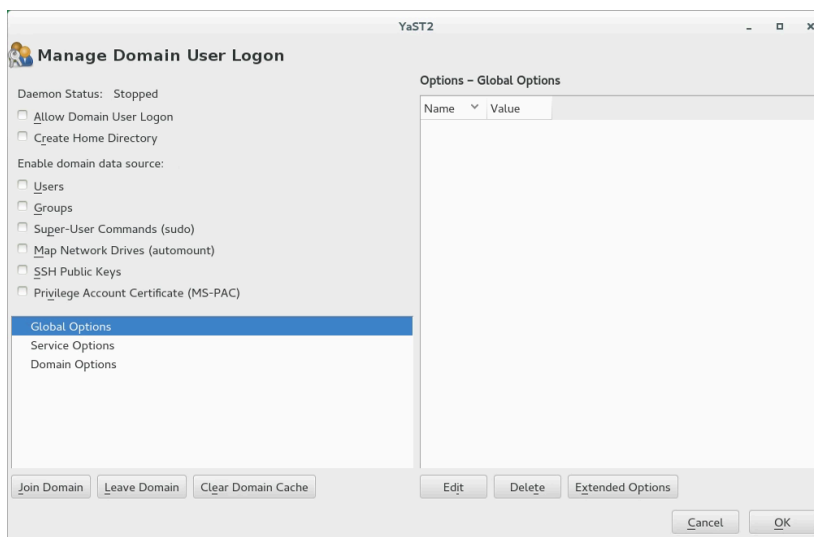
YaST2

Manage Domain User Logon

Daemon Status: Stopped

Allow Domain User Logon

Create Home Directory

Enable domain data source:

Users

Groups

Super-User Commands (sudo)

Map Network Drives (automount)

SSH Public Keys

Privilege Account Certificate (MS-PAC)

Global Options

Service Options

Domain Options

Options – Global Options

| Name | Value |
|---|---|

Join Domain | Leave Domain | Clear Domain Cache

Edit | Delete | Extended Options

Cancel | OK